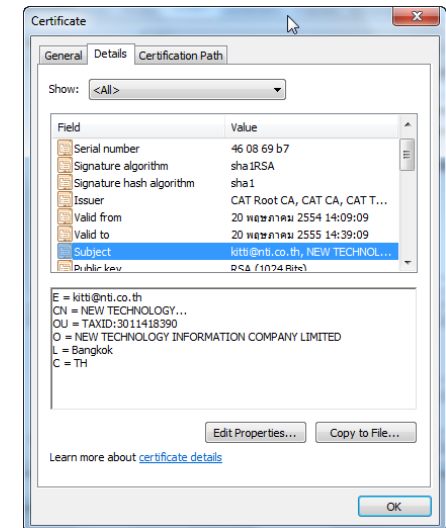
Certificate

General | Details | Certification Path

Show: <All>

| Field | Value |
|---|---|
| Serial number | 46 08 69 b7 |
| Signature algorithm | sha1RSA |
| Signature hash algorithm | sha1 |
| Issuer | CAT Root CA, CAT CA, CAT T... |
| Valid from | 20 พฤษภาคม 2554 14:09:09 |
| Valid to | 20 พฤษภาคม 2555 14:39:09 |
| Subject | kitti@nti.co.th, NEW TECHNOL... |
| Public key | RSA (1024 Bits) |

E = kitti@nti.co.th
CN = NEW TECHNOLOGY...
OU = TAXID:3011418390
O = NEW TECHNOLOGY INFORMATION COMPANY LIMITED
L = Bangkok
C = TH

Edit Properties... | Copy to File...

Learn more about certificate details

OK